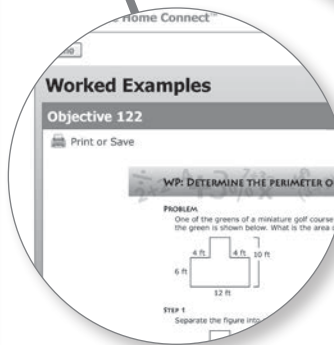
Home Connect™

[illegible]e

Worked Examples

Objective 122

Print or Save

WP: DETERMINE THE PERIMETER O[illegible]

PROBLEM

One of the greens of a miniature golf course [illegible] the green is shown below. What is the area o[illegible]

4 ft

4 ft

10 ft

6 ft

12 ft

STEP 1

Separate the figure into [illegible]